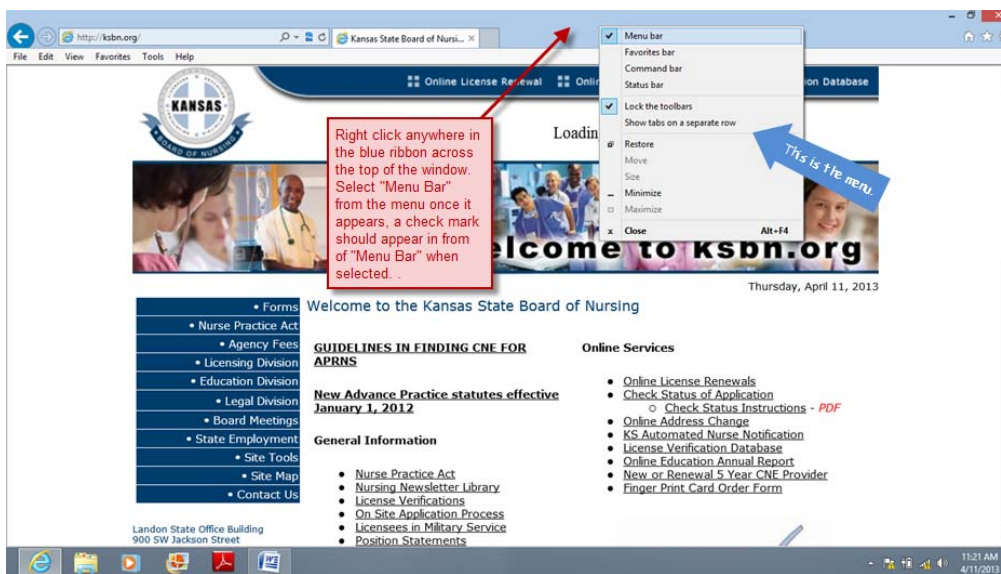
http://ksbn.org/

Kansas State Board of Nursi... ×

File Edit View Favorites Tools Help

KANSAS

BOARD OF NURSING

Online License Renewal

Onli

ion Database

Loadin

Right click anywhere in the blue ribbon across the top of the window. Select "Menu Bar" from the menu once it appears, a check mark should appear in from of "Menu Bar" when selected. .

Menu bar
Favorites bar
Command bar
Status bar
Lock the toolbars
Show tabs on a separate row
Restore
Move
Size
Minimize
Maximize
Close Alt+F4

This is the menu.

elcome to ksbn.org

Thursday, April 11, 2013

• Forms
• Nurse Practice Act
• Agency Fees
• Licensing Division
• Education Division
• Legal Division
• Board Meetings
• State Employment
• Site Tools
• Site Map
• Contact Us

Landon State Office Building
900 SW Jackson Street

Welcome to the Kansas State Board of Nursing

GUIDELINES IN FINDING CNE FOR APRNS

New Advance Practice statutes effective January 1, 2012

General Information

• Nurse Practice Act
• Nursing Newsletter Library
• License Verifications
• On Site Application Process
• Licensees in Military Service
• Position Statements

Online Services

• Online License Renewals
• Check Status of Application
○ Check Status Instructions - PDF
• Online Address Change
• KS Automated Nurse Notification
• License Verification Database
• Online Education Annual Report
• New or Renewal 5 Year CNE Provider
• Finger Print Card Order Form

11:21 AM
4/11/2013